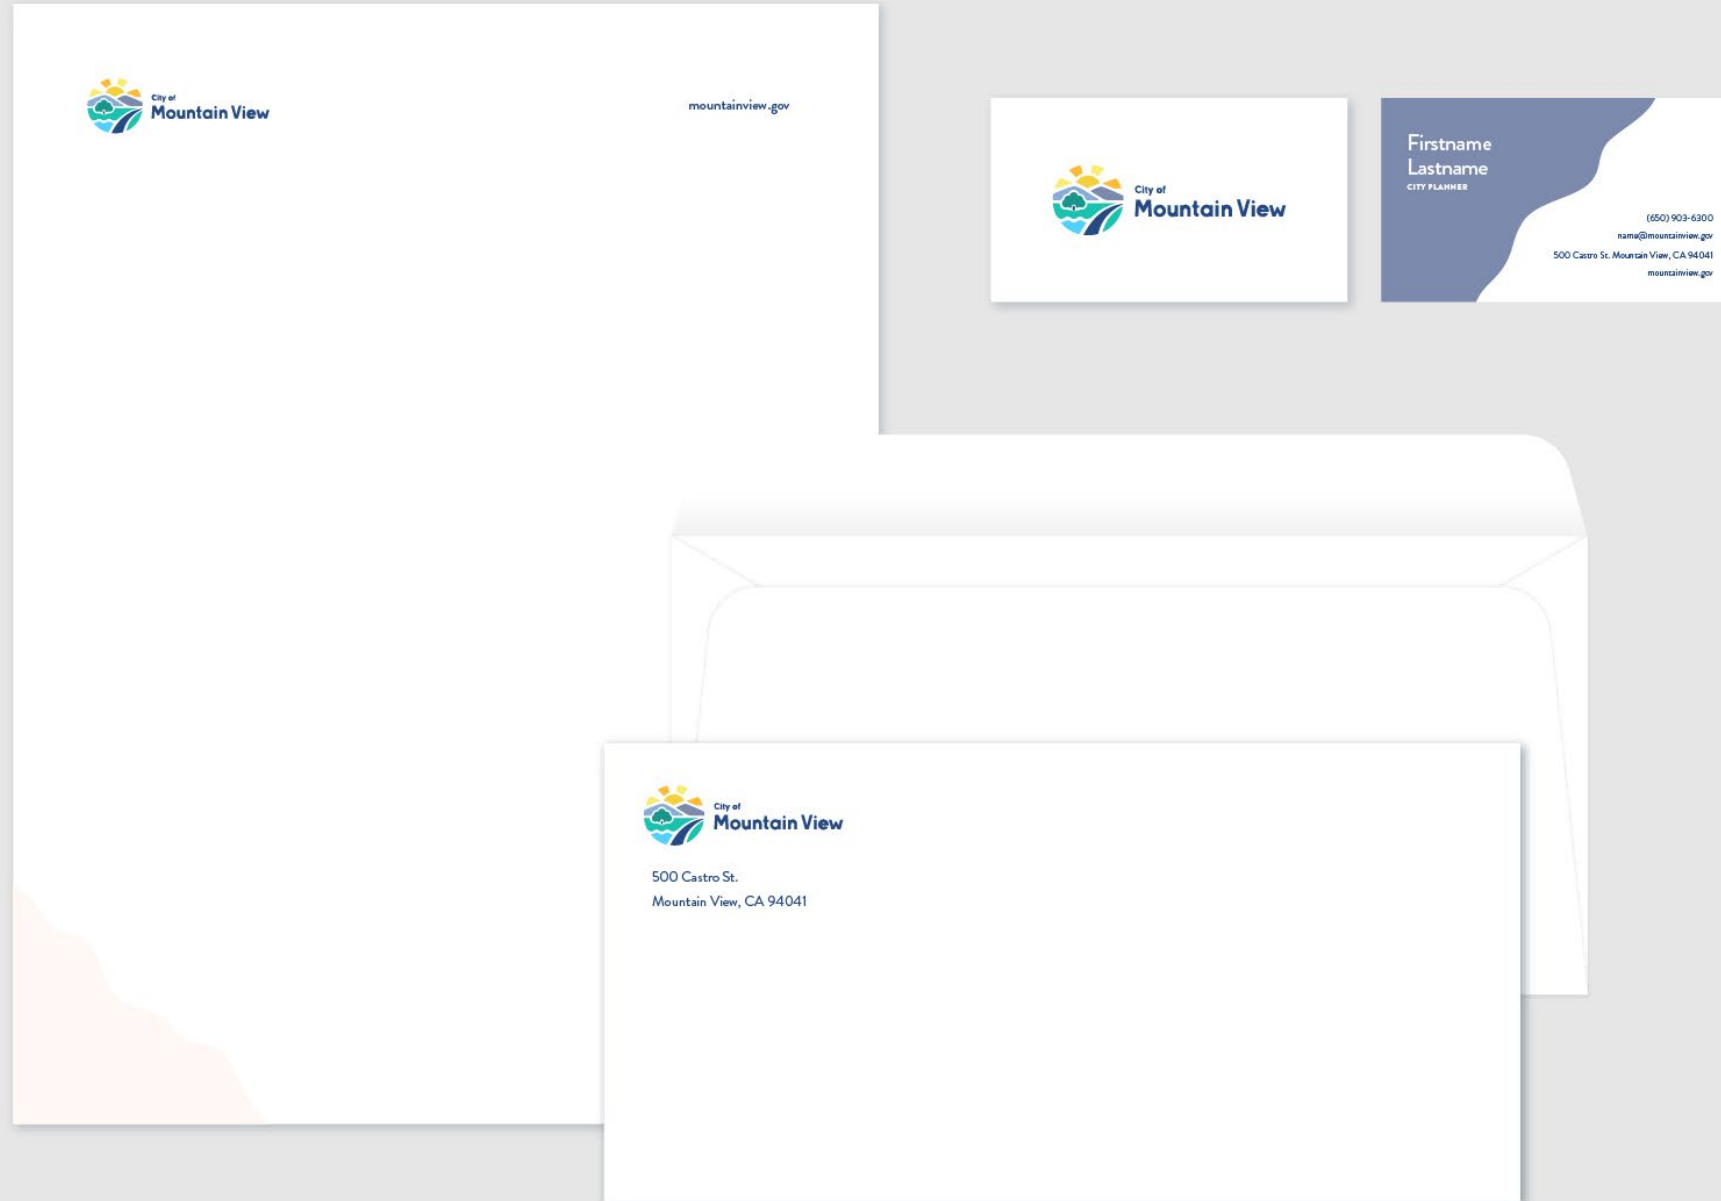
City of
Mountain View

mountainview.gov

City of
Mountain View

Firstname
Lastname
CITY PLANNER

(650) 903-6300
name@mountainview.gov
500 Castro St. Mountain View, CA 94041
mountainview.gov

City of
Mountain View

500 Castro St.
Mountain View, CA 94041